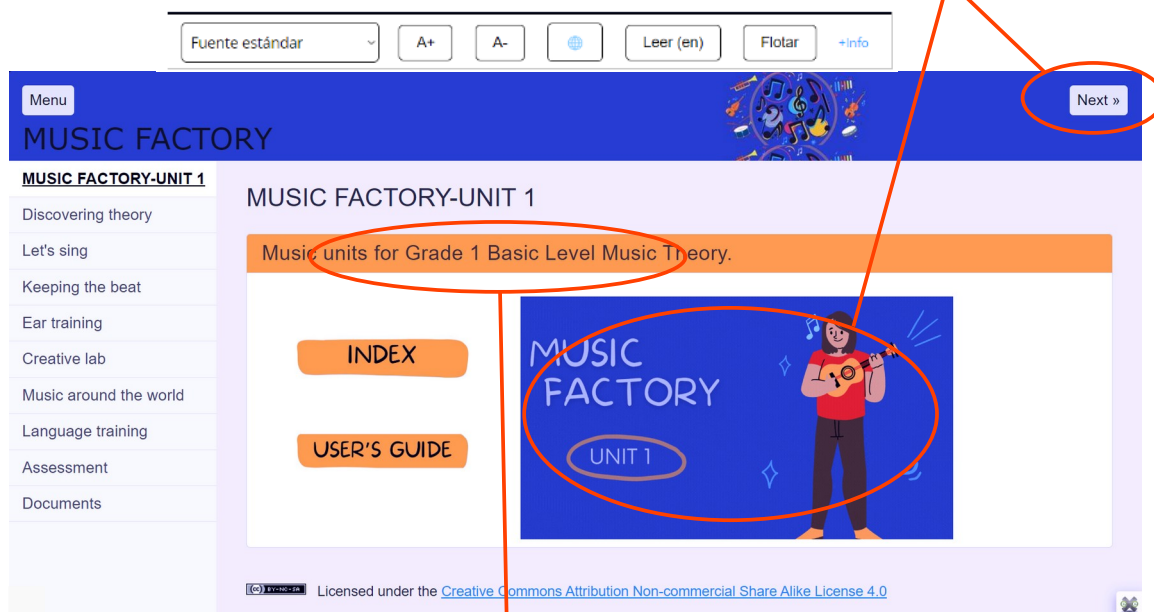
Fuente estándar A+ A- Leer (en) Flotar +Info

Menu

MUSIC FACTORY

Next »

MUSIC FACTORY-UNIT 1
Discovering theory
Let's sing
Keeping the beat
Ear training
Creative lab
Music around the world
Language training
Assessment
Documents

MUSIC FACTORY-UNIT 1

Music units for Grade 1 Basic Level Music Theory.

INDEX

USER'S GUIDE

MUSIC FACTORY

UNIT 1

cc BY-NC-SA Licensed under the Creative Commons Attribution Non-commercial Share Alike License 4.0